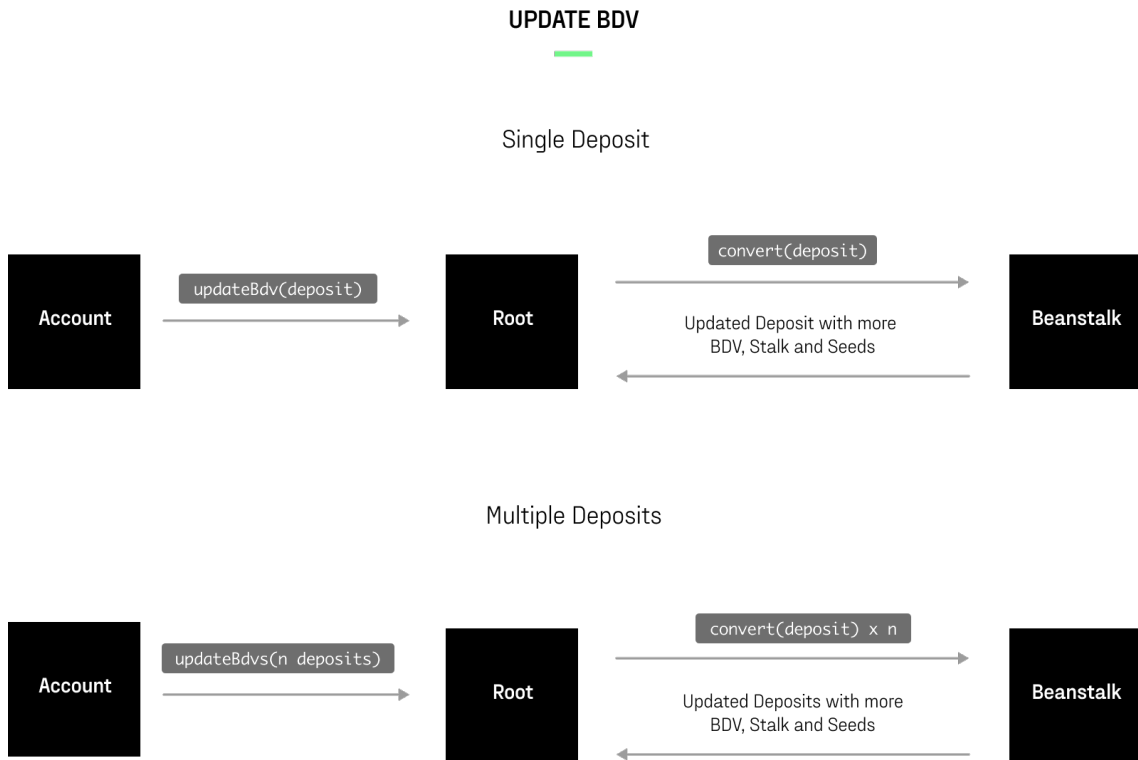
UPDATE BDV

Single Deposit

Account

updateBdv(deposit)

Root

convert(deposit)

Updated Deposit with more BDV, Stalk and Seeds

Beanstalk

Multiple Deposits

Account

updateBdvs(n deposits)

Root

convert(deposit) x n

Updated Deposits with more BDV, Stalk and Seeds

Beanstalk